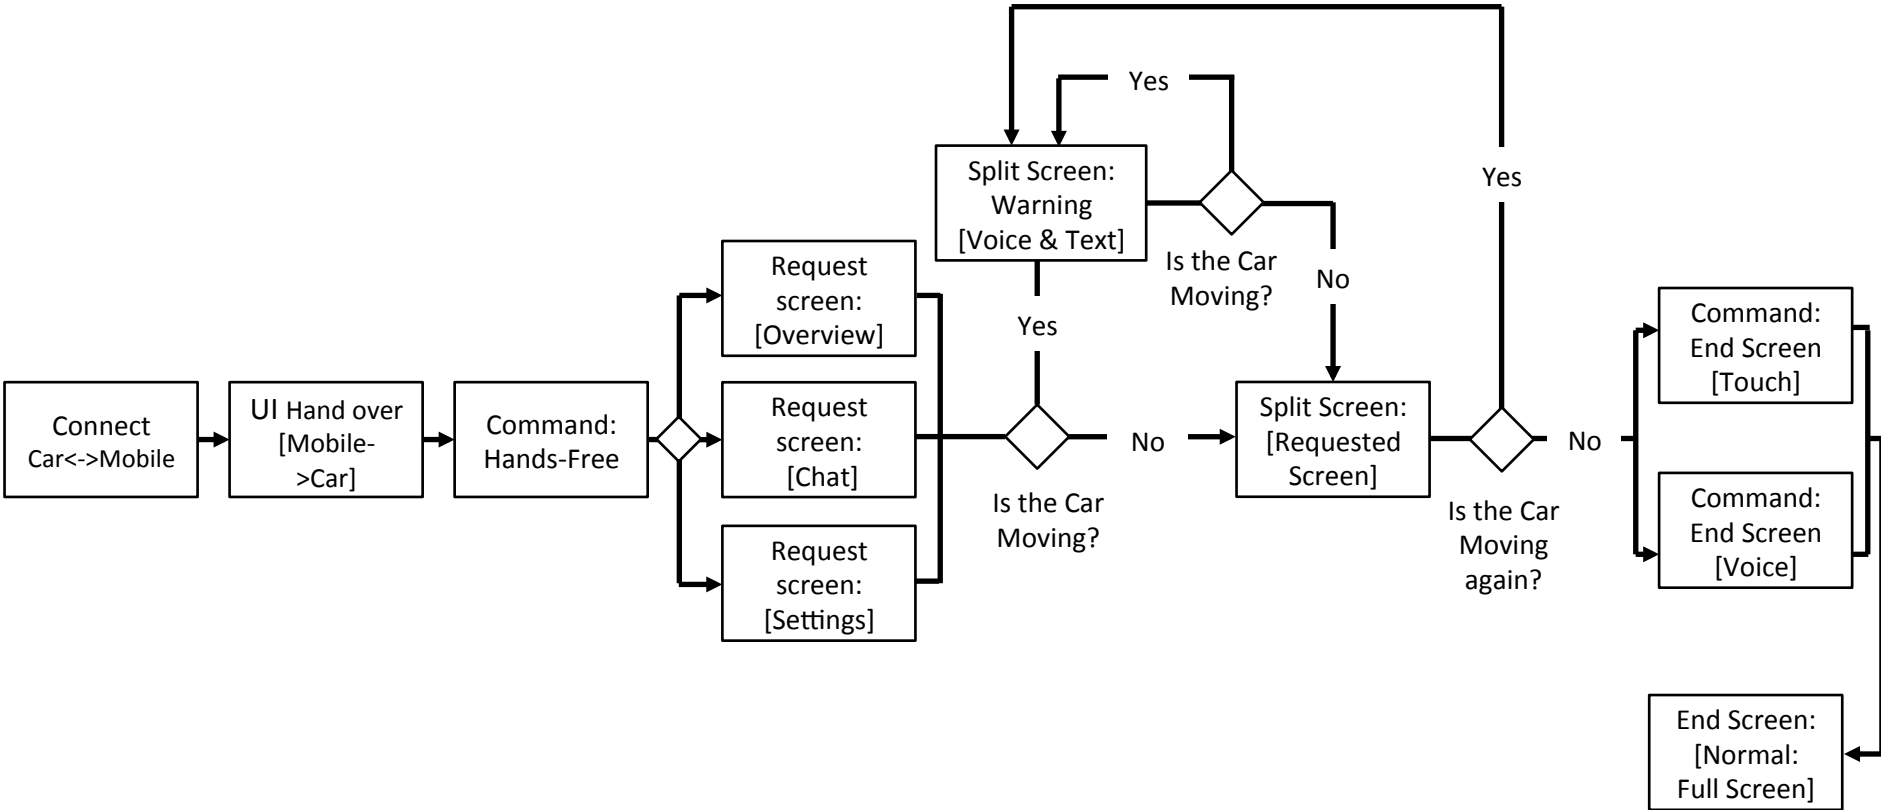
Connect Car<->Mobile

UI Hand over [Mobile->Car]

Command: Hands-Free

Request screen: [Overview]

Request screen: [Chat]

Request screen: [Settings]

Is the Car Moving?

Yes

Split Screen: Warning [Voice & Text]

Yes

Is the Car Moving?

No

No

Split Screen: [Requested Screen]

Yes

Is the Car Moving again?

No

Command: End Screen [Touch]

Command: End Screen [Voice]

End Screen: [Normal: Full Screen]